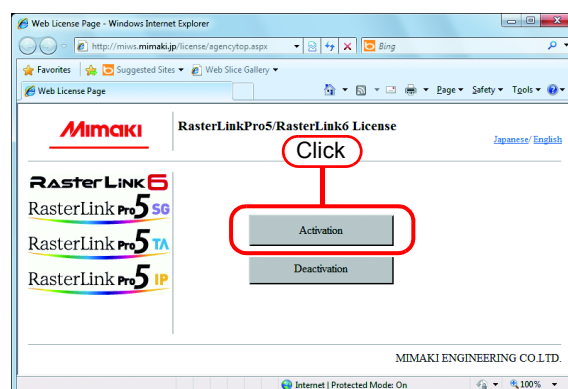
Web License Page - Windows Internet Explorer

http://miws.mimaki.jp/license/agencytop.aspx

Bing

Favorites

Suggested Sites ▾

Web Slice Gallery ▾

Web License Page

Page ▾ Safety ▾ Tools ▾

MIMAKI

RasterLinkPro5/RasterLink6 License

Japanese/ English

Click

RasterLink6

RasterLink Pro5 SG

RasterLink Pro5 TA

RasterLink Pro5 IP

Activation

Deactivation

MIMAKI ENGINEERING CO.LTD.

Internet | Protected Mode: On

100%